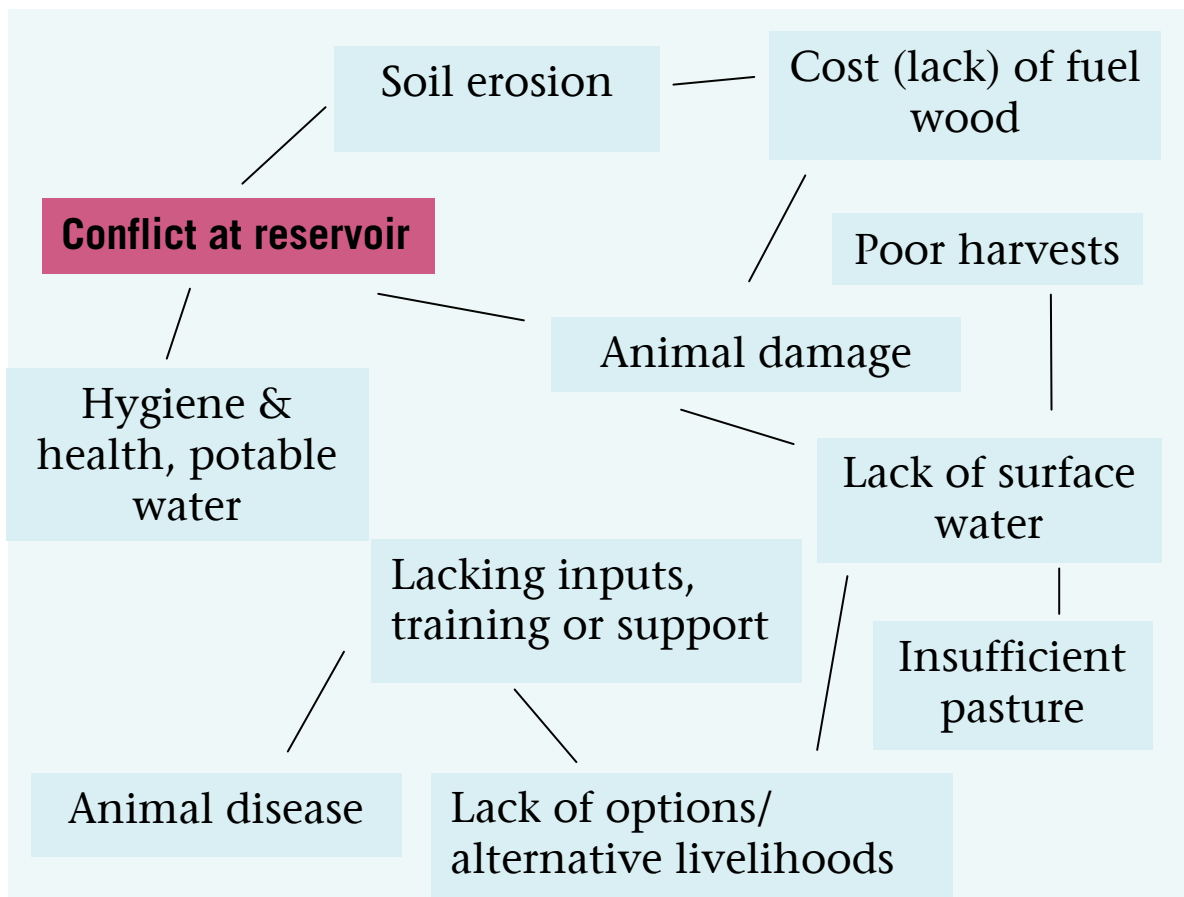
Soil erosion

Cost (lack) of fuel wood

Conflict at reservoir

Poor harvests

Animal damage

Hygiene & health, potable water

Lack of surface water

Lacking inputs, training or support

Insufficient pasture

Animal disease

Lack of options/ alternative livelihoods